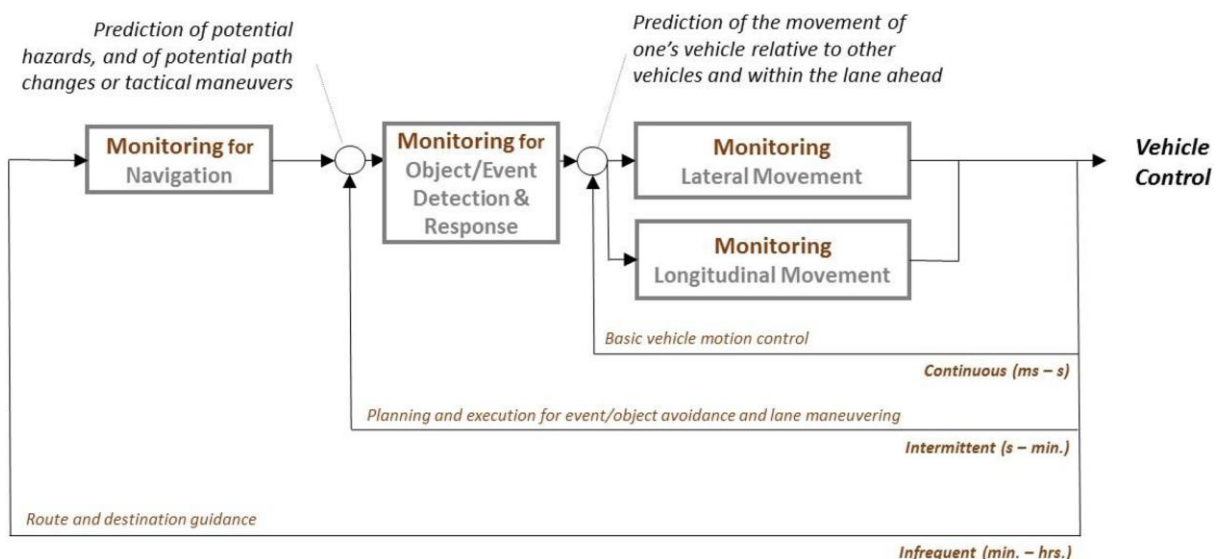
Prediction of potential hazards, and of potential path changes or tactical maneuvers

Prediction of the movement of one's vehicle relative to other vehicles and within the lane ahead

Monitoring for Navigation

Monitoring for Object/Event Detection & Response

Monitoring Lateral Movement

Monitoring Longitudinal Movement

Vehicle Control

Basic vehicle motion control

Continuous (ms – s)

Planning and execution for event/object avoidance and lane maneuvering

Intermittent (s – min.)

Route and destination guidance

Infrequent (min. – hrs.)